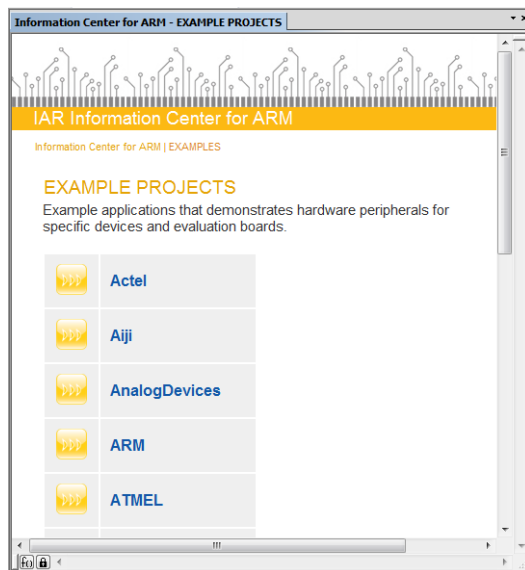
Information Center for ARM - EXAMPLE PROJECTS

IAR Information Center for ARM

Information Center for ARM | EXAMPLES

EXAMPLE PROJECTS

Example applications that demonstrates hardware peripherals for specific devices and evaluation boards.

Actel

Aiji

AnalogDevices

ARM

ATMEL